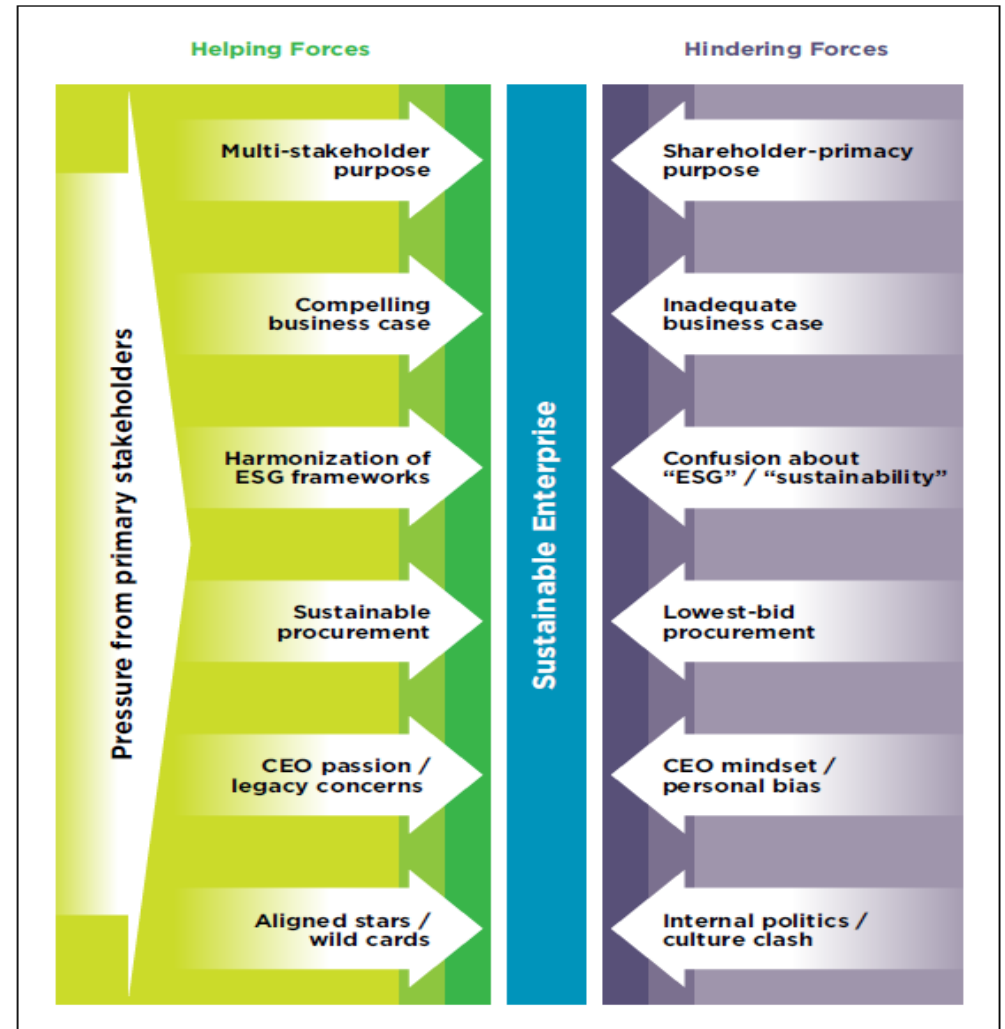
Helping Forces

Hindering Forces

Pressure from primary stakeholders

Multi-stakeholder purpose

Compelling business case

Harmonization of ESG frameworks

Sustainable procurement

CEO passion / legacy concerns

Aligned stars / wild cards

Sustainable Enterprise

Shareholder-primacy purpose

Inadequate business case

Confusion about "ESG" / "sustainability"

Lowest-bid procurement

CEO mindset / personal bias

Internal politics / culture clash